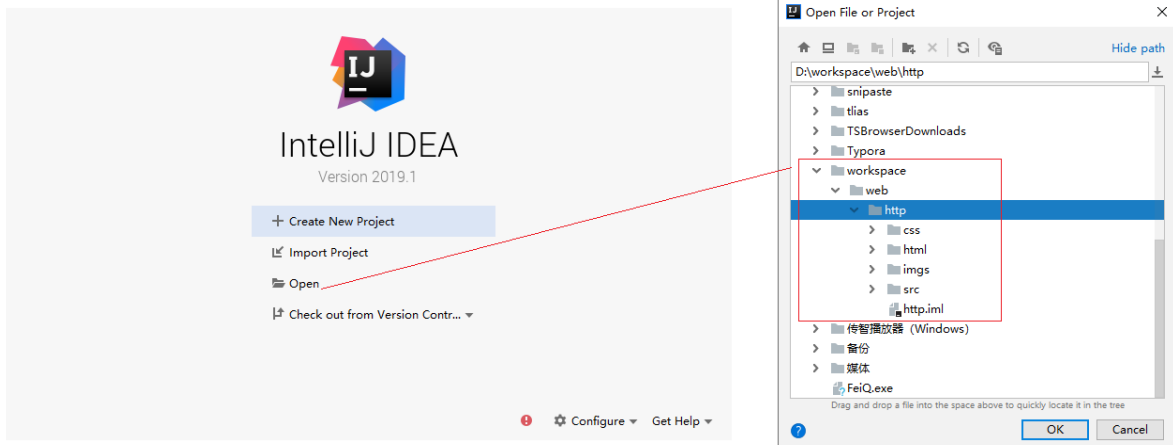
IJ

IntelliJ IDEA

Version 2019.1

+ Create New Project

Import Project

Open

Check out from Version Contr...

Configure

Get Help

Open File or Project

Hide path

D:\workspace\web\http

snipaste

tlias

TSBrowserDownloads

Typora

workspace

web

http

css

html

imgs

src

http.iml

传智播放器 (Windows)

备份

媒体

FeiQ.exe

Drag and drop a file into the space above to quickly locate it in the tree

?

OK

Cancel